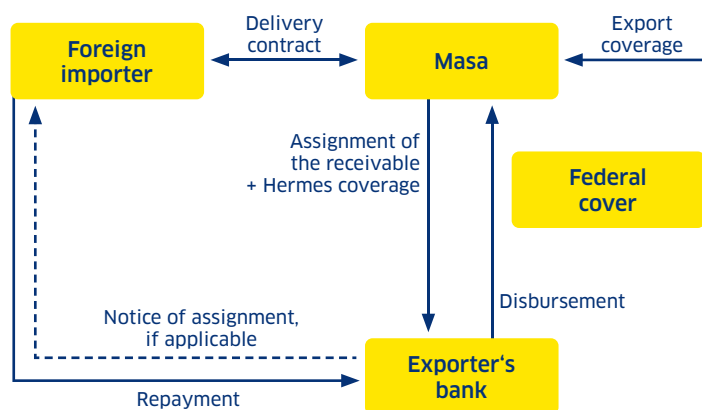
Foreign importer

Delivery contract

Masa

Export coverage

Assignment of the receivable + Hermes coverage

Federal cover

Disbursement

Notice of assignment, if applicable

Exporter‘s bank

Repayment